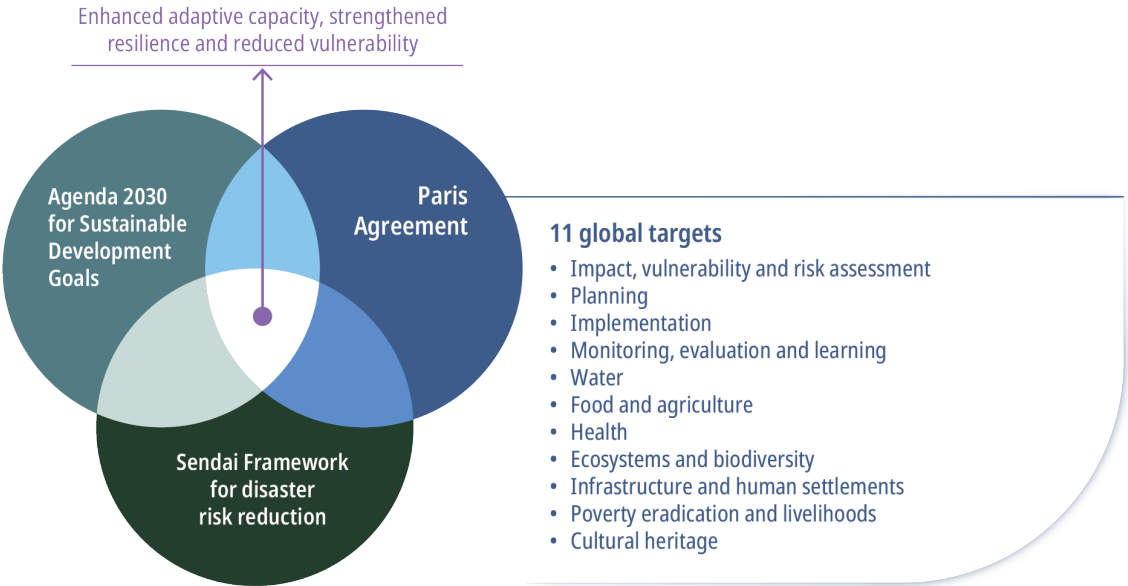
Enhanced adaptive capacity, strengthened resilience and reduced vulnerability

Agenda 2030 for Sustainable Development Goals

Paris Agreement

Sendai Framework for disaster risk reduction

11 global targets
• Impact, vulnerability and risk assessment
• Planning
• Implementation
• Monitoring, evaluation and learning
• Water
• Food and agriculture
• Health
• Ecosystems and biodiversity
• Infrastructure and human settlements
• Poverty eradication and livelihoods
• Cultural heritage